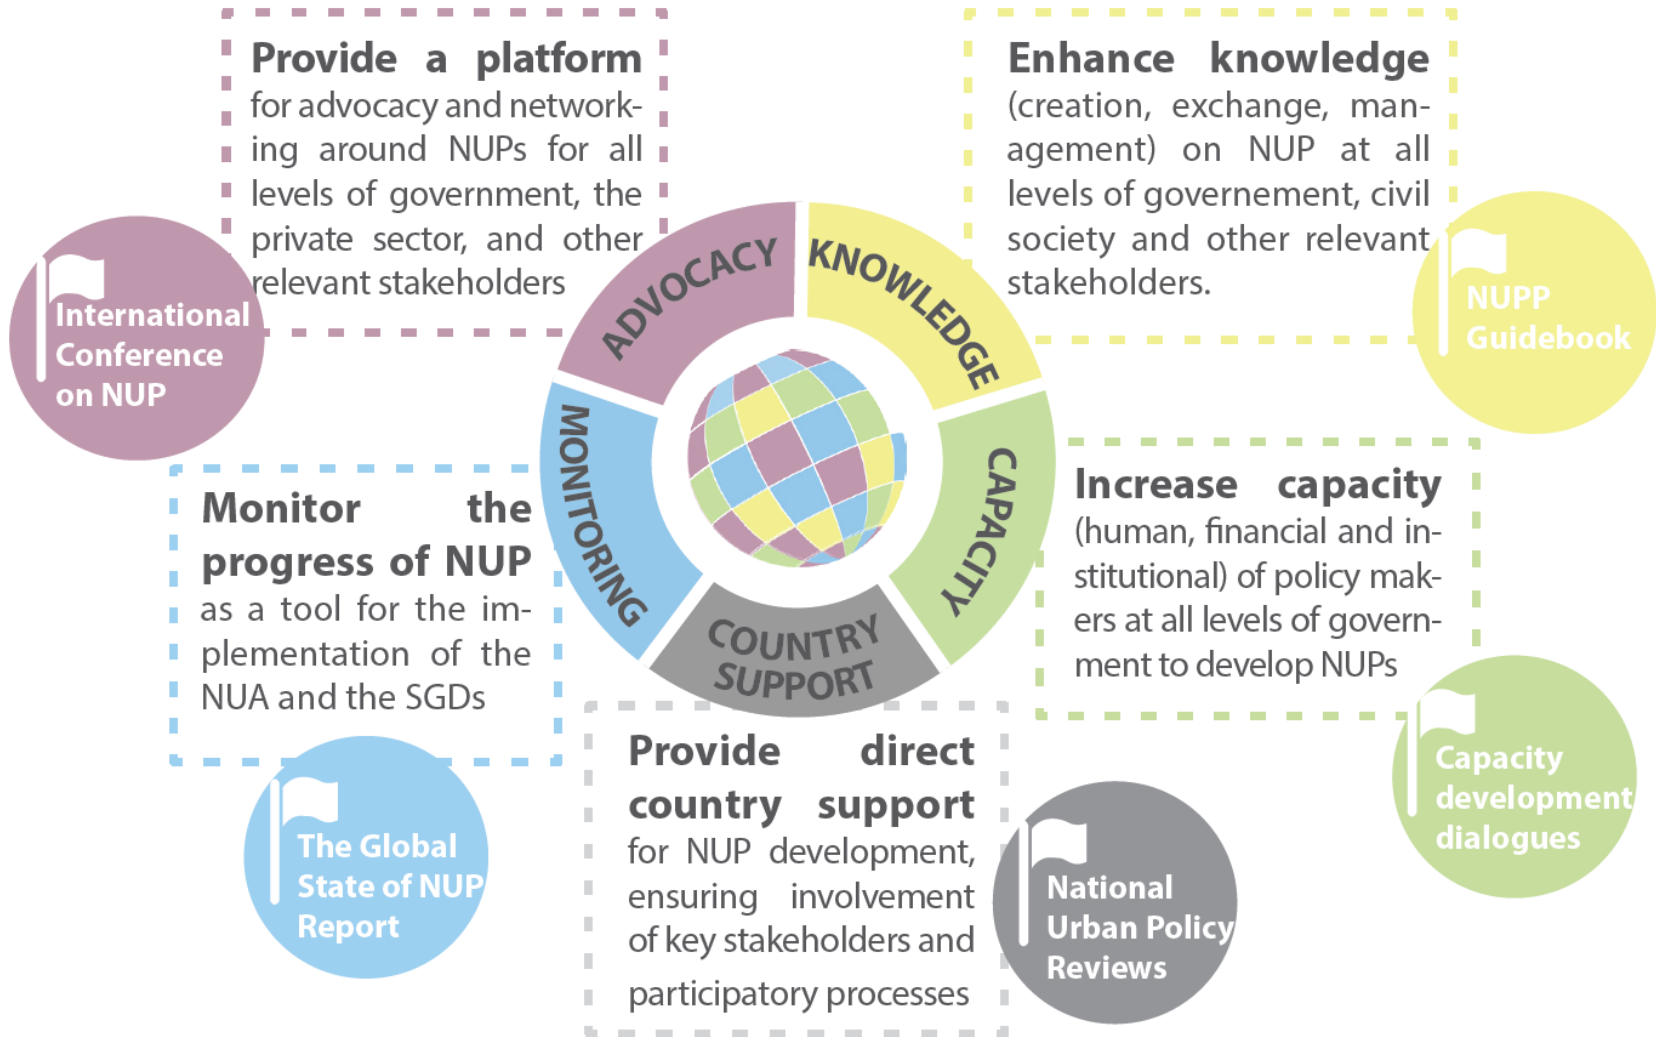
Provide a platform for advocacy and networking around NUPs for all levels of government, the private sector, and other relevant stakeholders

International Conference on NUP

Enhance knowledge (creation, exchange, management) on NUP at all levels of governement, civil society and other relevant stakeholders.

NUPP Guidebook

ADVOCACY

KNOWLEDGE

MONITORING

CAPACITY

COUNTRY SUPPORT

Monitor the progress of NUP as a tool for the implementation of the NUA and the SGDs

Increase capacity (human, financial and institutional) of policy makers at all levels of government to develop NUPs

The Global State of NUP Report

Provide direct country support for NUP development, ensuring involvement of key stakeholders and participatory processes

Capacity development dialogues

National Urban Policy Reviews